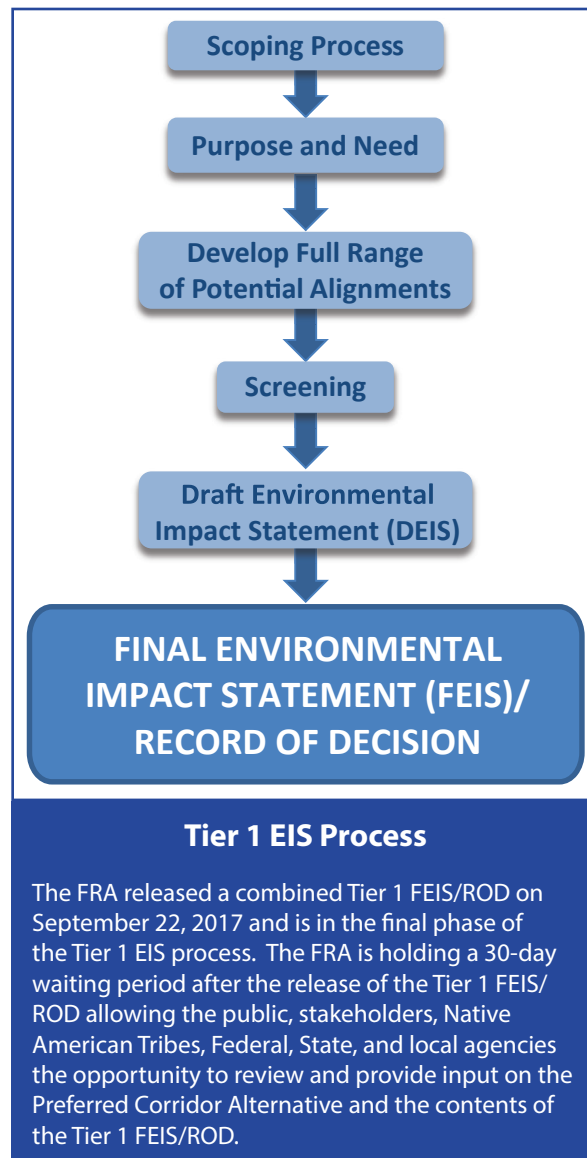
Scoping Process

Purpose and Need

Develop Full Range of Potential Alignments

Screening

Draft Environmental Impact Statement (DEIS)

FINAL ENVIRONMENTAL IMPACT STATEMENT (FEIS)/ RECORD OF DECISION

Tier 1 EIS Process

The FRA released a combined Tier 1 FEIS/ROD on September 22, 2017 and is in the final phase of the Tier 1 EIS process. The FRA is holding a 30-day waiting period after the release of the Tier 1 FEIS/ROD allowing the public, stakeholders, Native American Tribes, Federal, State, and local agencies the opportunity to review and provide input on the Preferred Corridor Alternative and the contents of the Tier 1 FEIS/ROD.